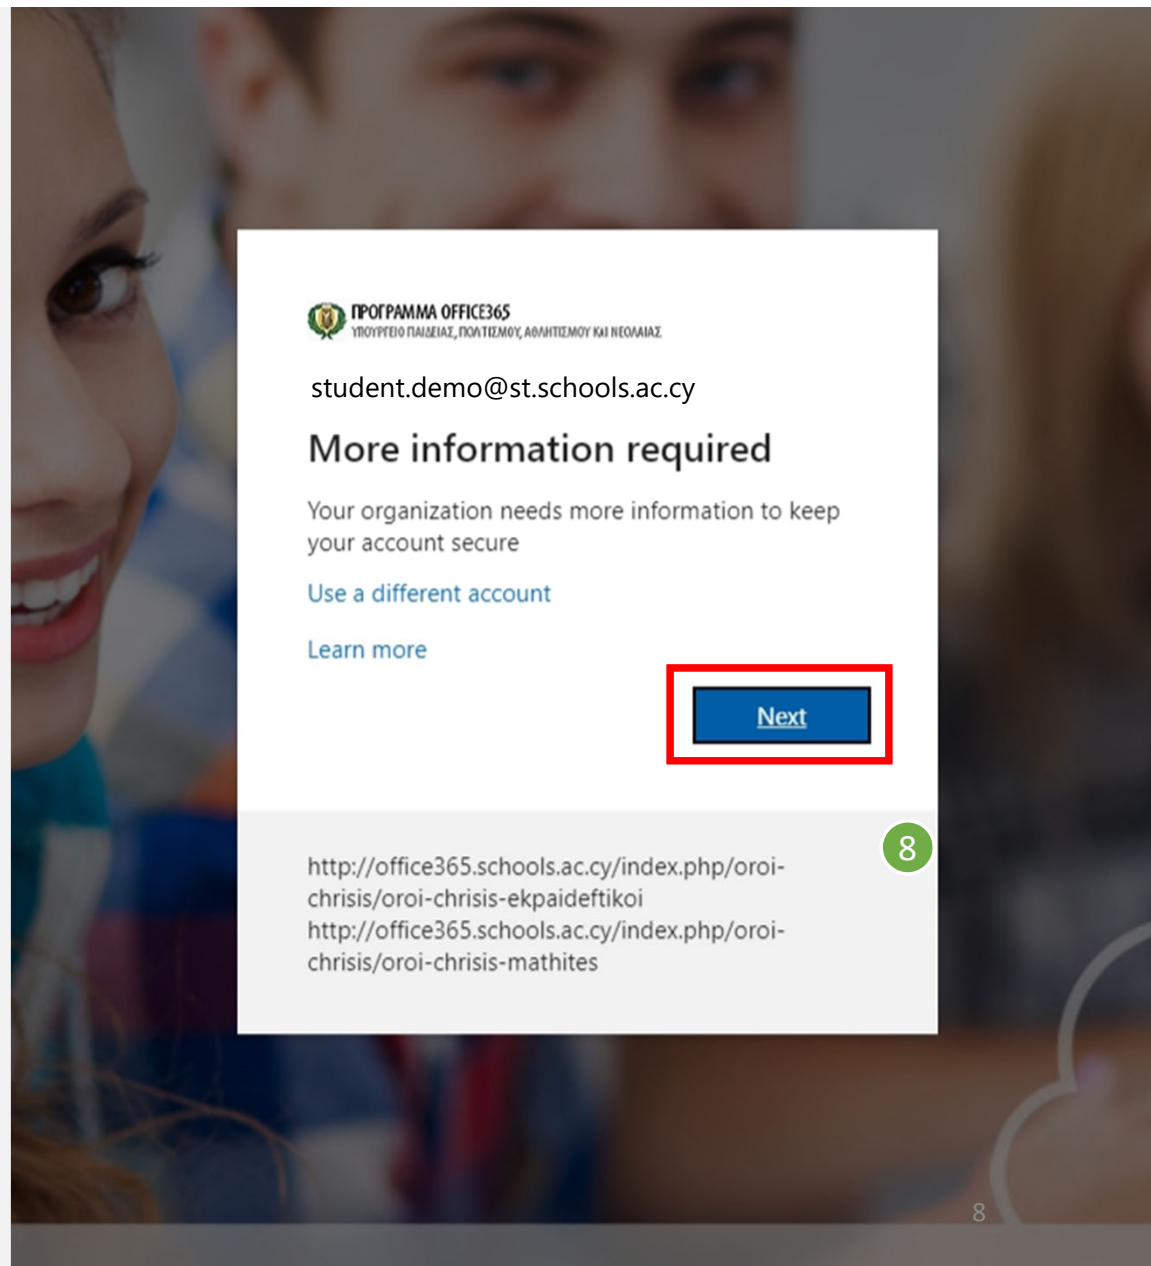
ΠΡΟΓΡΑΜΜΑ OFFICE365
ΥΠΟΥΡΓΕΙΟ ΠΑΙΔΕΙΑΣ, ΠΟΛΙΤΙΣΜΟΥ, ΑΘΛΗΤΙΣΜΟΥ ΚΑΙ ΝΕΟΛΑΙΑΣ

student.demo@st.schools.ac.cy

More information required

Your organization needs more information to keep your account secure

Use a different account

Learn more

Next

8

http://office365.schools.ac.cy/index.php/oroi-chrisis/oroi-chrisis-ekpaideftikoi
http://office365.schools.ac.cy/index.php/oroi-chrisis/oroi-chrisis-mathites

8